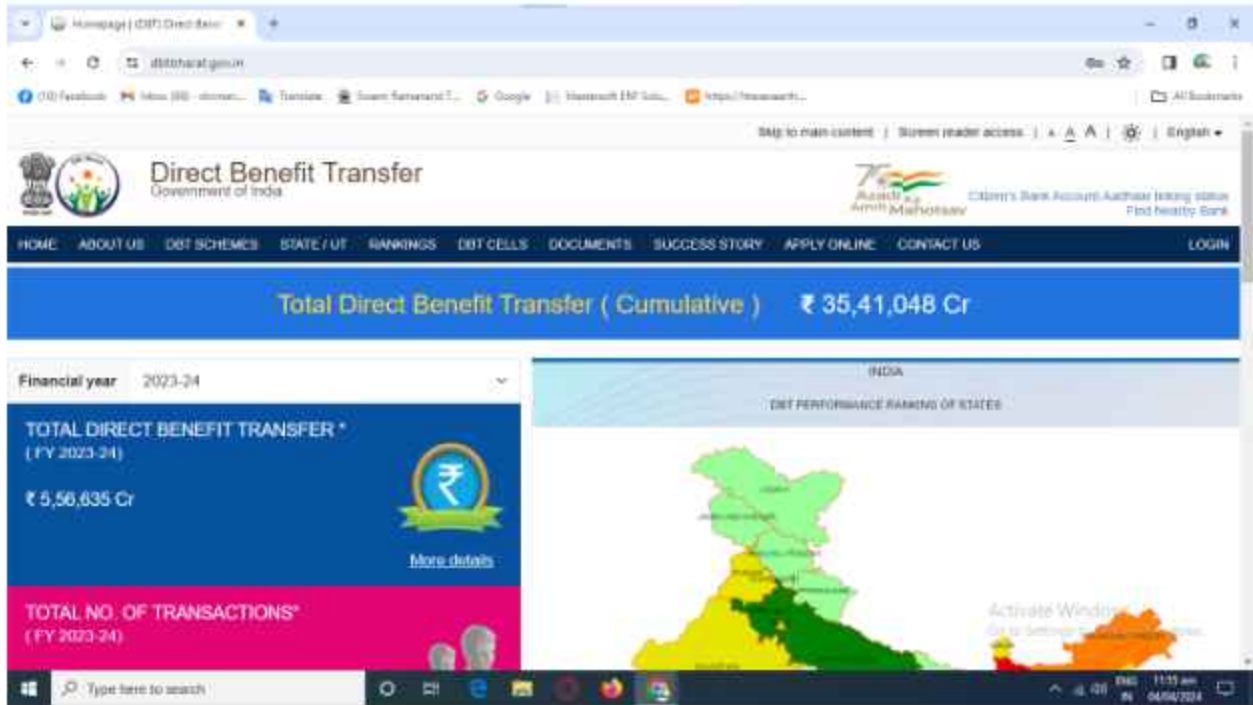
Homepage | (DBT) Direct Bene

dbtbharat.gov.in

(10) Facebook   Inbox (88)   Translate   Swami Ramanand T...   Google   Mastersoft ERP Solu...   https://mastersoft...   All Bookmarks

Skip to main content | Screen reader access | + A A | | English

Direct Benefit Transfer
Government of India

Azadi Ka Amrit Mahotsav

Citizen's Bank Account Aadhaar linking status
Find Nearby Bank

HOME   ABOUT US   DBT SCHEMES   STATE / UT   RANKINGS   DBT CELLS   DOCUMENTS   SUCCESS STORY   APPLY ONLINE   CONTACT US   LOGIN

Total Direct Benefit Transfer ( Cumulative )   ₹ 35,41,048 Cr

Financial year   2023-24

TOTAL DIRECT BENEFIT TRANSFER *
( FY 2023-24)

₹ 5,56,635 Cr

More details

TOTAL NO. OF TRANSACTIONS*
( FY 2023-24)

INDIA

DBT PERFORMANCE RANKING OF STATES

Activate Windows
Go to Settings to activate Windows.

Type here to search

11:55 am
04/04/2024